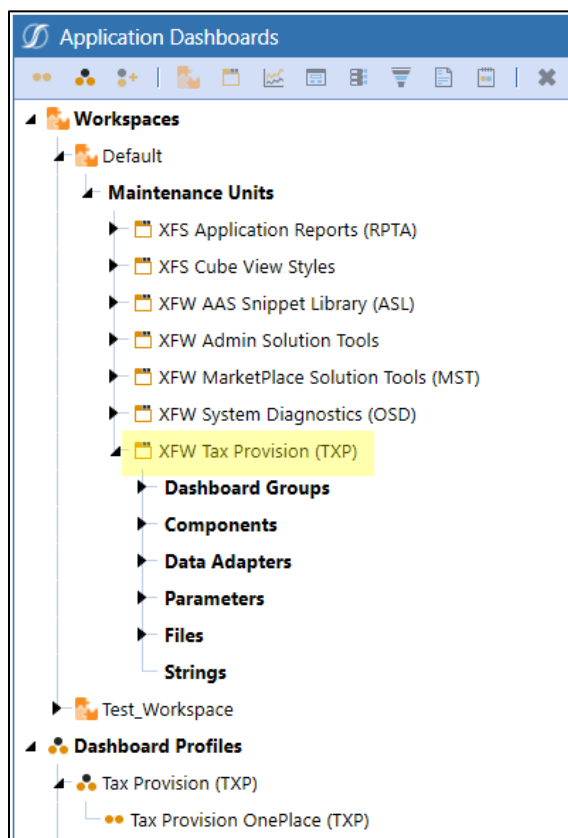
Application Dashboards

Workspaces
Default
Maintenance Units
XFS Application Reports (RPTA)
XFS Cube View Styles
XFW AAS Snippet Library (ASL)
XFW Admin Solution Tools
XFW MarketPlace Solution Tools (MST)
XFW System Diagnostics (OSD)
XFW Tax Provision (TXP)
Dashboard Groups
Components
Data Adapters
Parameters
Files
Strings
Test_Workspace
Dashboard Profiles
Tax Provision (TXP)
Tax Provision OnePlace (TXP)